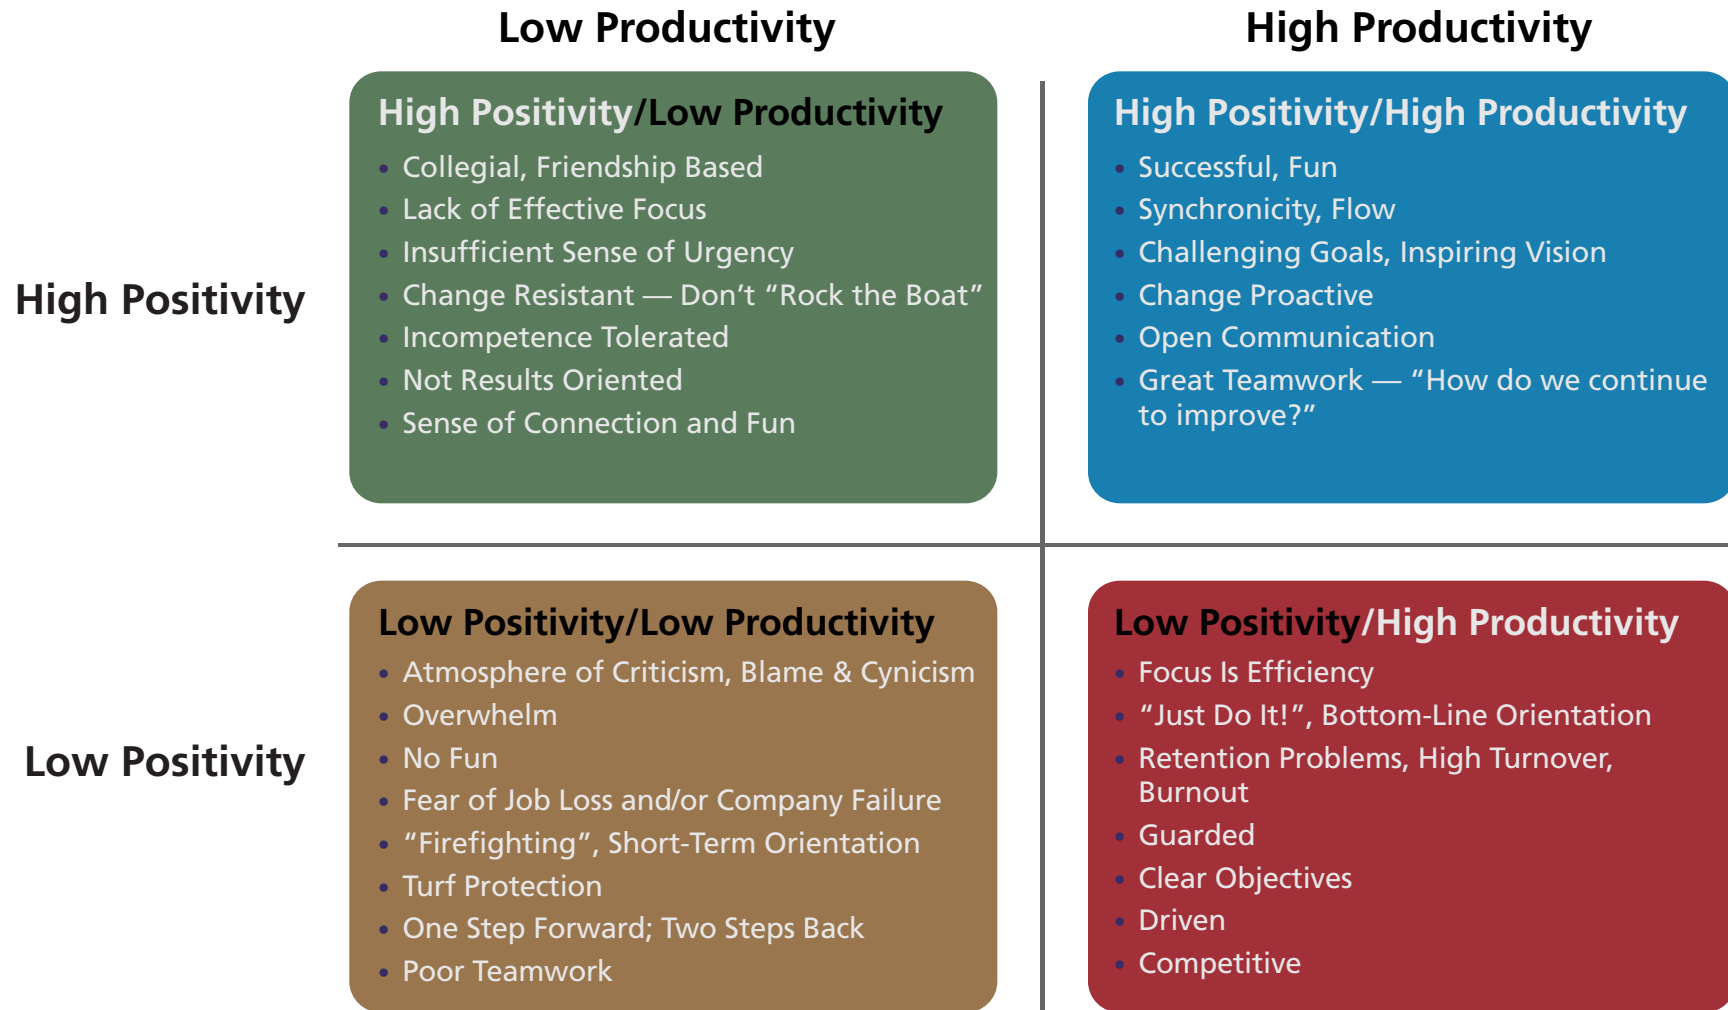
Low Productivity

High Productivity

High Positivity

High Positivity/Low Productivity
- Collegial, Friendship Based
- Lack of Effective Focus
- Insufficient Sense of Urgency
- Change Resistant — Don't "Rock the Boat"
- Incompetence Tolerated
- Not Results Oriented
- Sense of Connection and Fun

High Positivity/High Productivity
- Successful, Fun
- Synchronicity, Flow
- Challenging Goals, Inspiring Vision
- Change Proactive
- Open Communication
- Great Teamwork — "How do we continue to improve?"

Low Positivity

Low Positivity/Low Productivity
- Atmosphere of Criticism, Blame & Cynicism
- Overwhelm
- No Fun
- Fear of Job Loss and/or Company Failure
- "Firefighting", Short-Term Orientation
- Turf Protection
- One Step Forward; Two Steps Back
- Poor Teamwork

Low Positivity/High Productivity
- Focus Is Efficiency
- "Just Do It!", Bottom-Line Orientation
- Retention Problems, High Turnover, Burnout
- Guarded
- Clear Objectives
- Driven
- Competitive